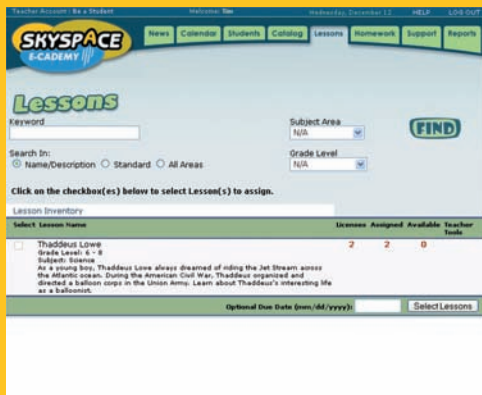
Teacher Account : Be a Student Welcome: Tim Wednesday, December 12 HELP LOG OUT

SKYSPACE E-CADEMY

News Calendar Students Catalog Lessons Homework Support Reports

Lessons

Keyword

Subject Area
N/A

FIND

Search In:
Name/Description Standard All Areas

Grade Level
N/A

Click on the checkbox(es) below to select Lesson(s) to assign.

Lesson Inventory

| Select | Lesson Name | Licenses | Assigned | Available | Teacher Tools |
|---|---|---|---|---|---|
| | Thaddeus Lowe<br>Grade Level: 6 - 8<br>Subject: Science<br>As a young boy, Thaddeus Lowe always dreamed of riding the Jet Stream across the Atlantic ocean. During the American Civil War, Thaddeus organized and directed a balloon corps in the Union Army. Learn about Thaddeus's interesting life as a balloonist. | 2 | 2 | 0 | |

Optional Due Date (mm/dd/yyyy): Select Lessons